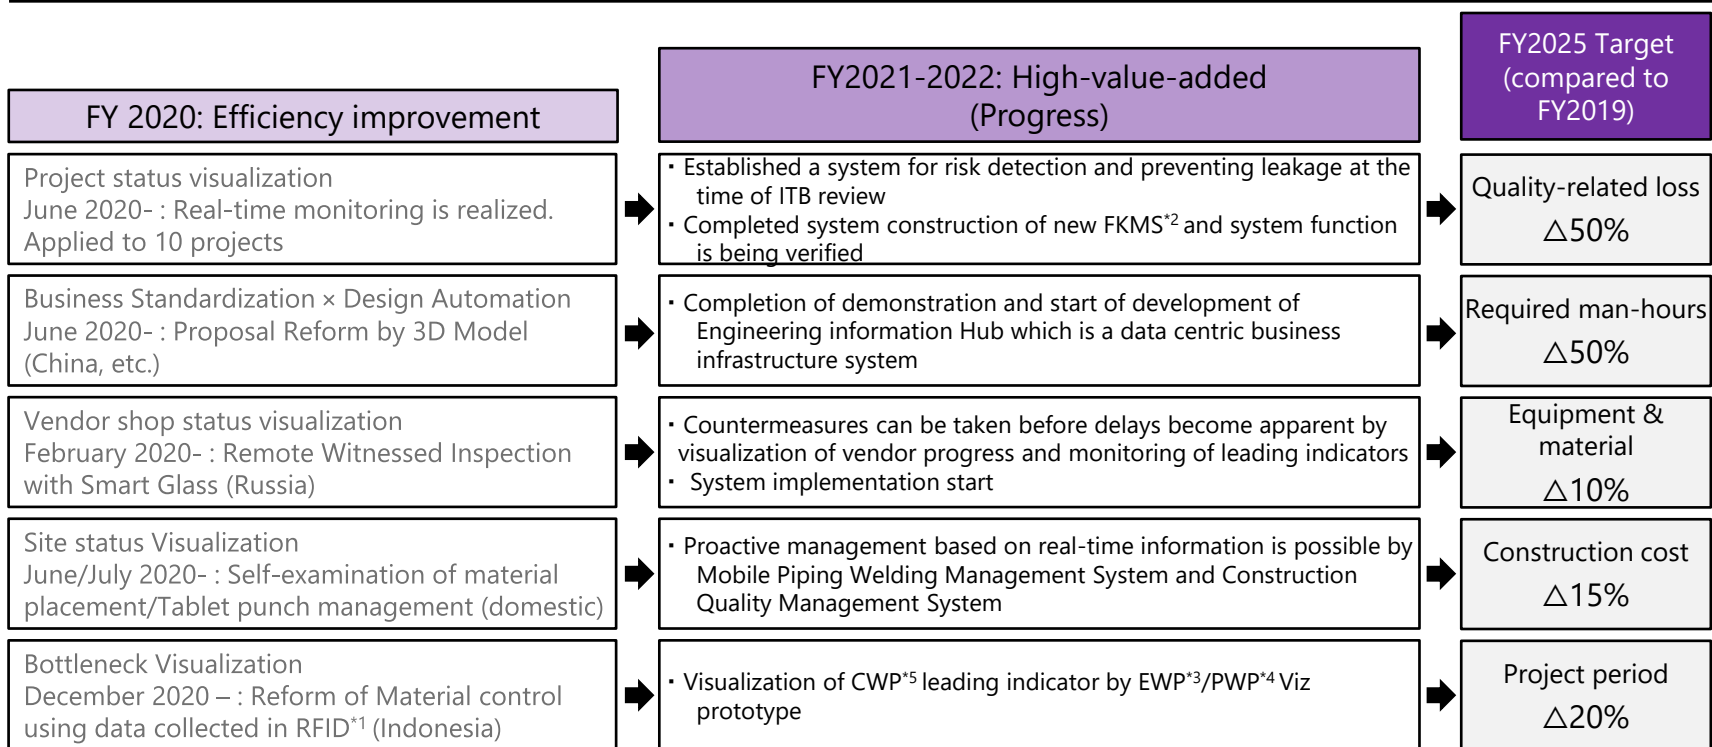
FY 2020: Efficiency improvement

FY2021-2022: High-value-added (Progress)

FY2025 Target (compared to FY2019)

Project status visualization
June 2020- : Real-time monitoring is realized. Applied to 10 projects

・Established a system for risk detection and preventing leakage at the time of ITB review
・Completed system construction of new FKMS$^{*2}$ and system function is being verified

Quality-related loss
△50%

Business Standardization × Design Automation
June 2020- : Proposal Reform by 3D Model (China, etc.)

・Completion of demonstration and start of development of Engineering information Hub which is a data centric business infrastructure system

Required man-hours
△50%

Vendor shop status visualization
February 2020- : Remote Witnessed Inspection with Smart Glass (Russia)

・Countermeasures can be taken before delays become apparent by visualization of vendor progress and monitoring of leading indicators
・ System implementation start

Equipment & material
△10%

Site status Visualization
June/July 2020- : Self-examination of material placement/Tablet punch management (domestic)

・Proactive management based on real-time information is possible by Mobile Piping Welding Management System and Construction Quality Management System

Construction cost
△15%

Bottleneck Visualization
December 2020 – : Reform of Material control using data collected in RFID$^{*1}$ (Indonesia)

・Visualization of CWP$^{*5}$ leading indicator by EWP$^{*3}$/PWP$^{*4}$ Viz prototype

Project period
△20%